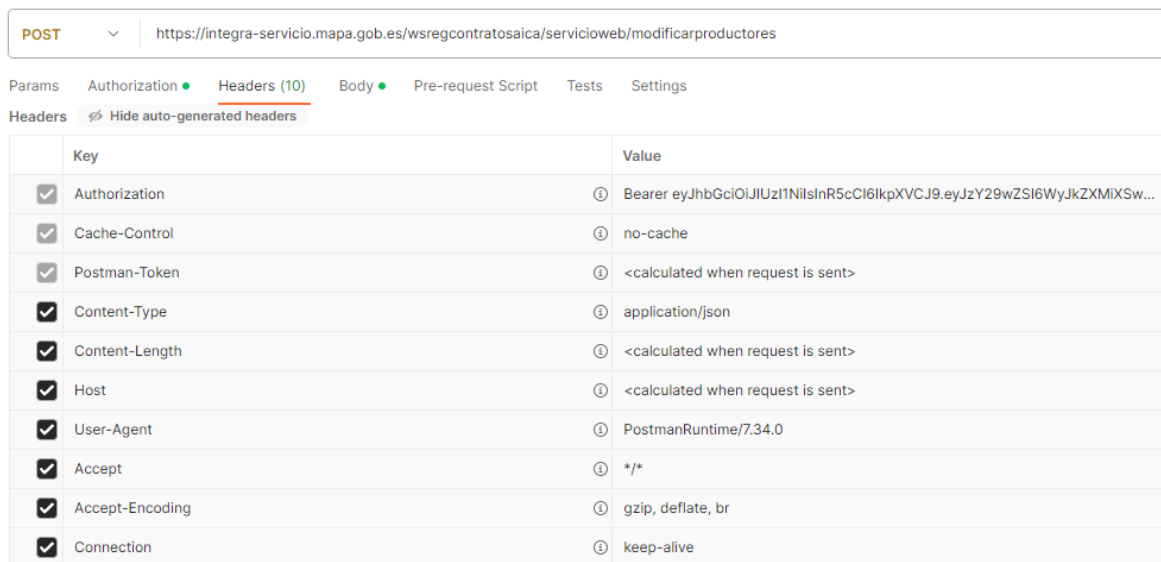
POST https://integra-servicio.mapa.gob.es/wsregcontratosaica/servicioweb/modificarproductores

Params Authorization Headers (10) Body Pre-request Script Tests Settings

Headers Hide auto-generated headers

| | Key | Value |
|---|---|---|
| ☑ | Authorization | Bearer eyJhbGciOiJIUzI1NiIsInR5cCI6IkpXVCJ9.eyJzY29wZSI6WyJkZXMiXSw... |
| ☑ | Cache-Control | no-cache |
| ☑ | Postman-Token | <calculated when request is sent> |
| ☑ | Content-Type | application/json |
| ☑ | Content-Length | <calculated when request is sent> |
| ☑ | Host | <calculated when request is sent> |
| ☑ | User-Agent | PostmanRuntime/7.34.0 |
| ☑ | Accept | */* |
| ☑ | Accept-Encoding | gzip, deflate, br |
| ☑ | Connection | keep-alive |